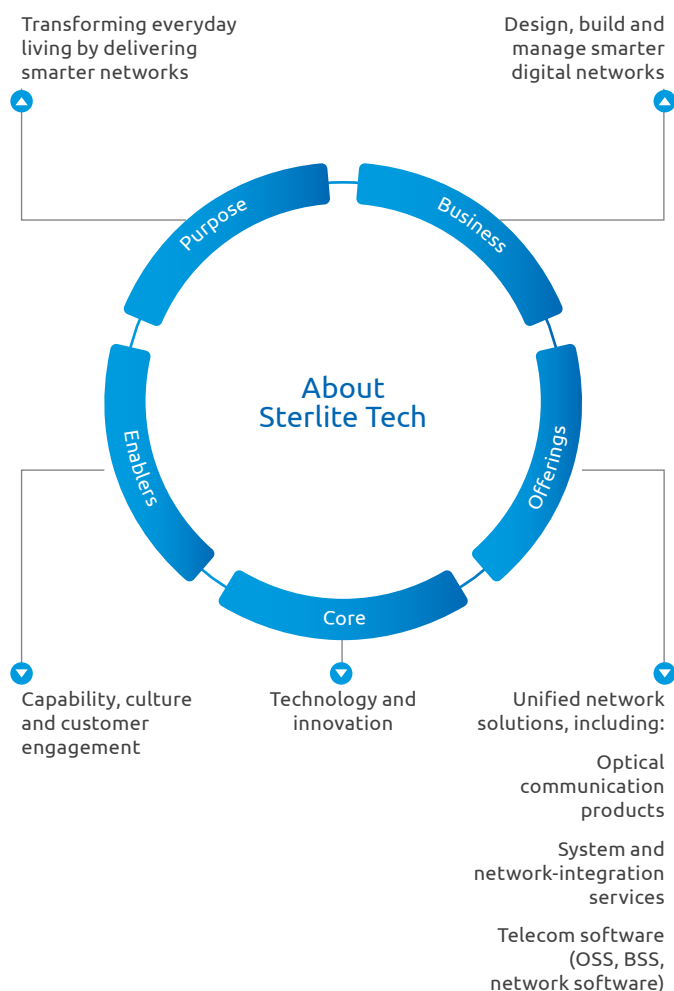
Transforming everyday living by delivering smarter networks

Design, build and manage smarter digital networks

Purpose

Business

About Sterlite Tech

Enablers

Offerings

Core

Capability, culture and customer engagement

Technology and innovation

Unified network solutions, including:

Optical communication products

System and network-integration services

Telecom software (OSS, BSS, network software)